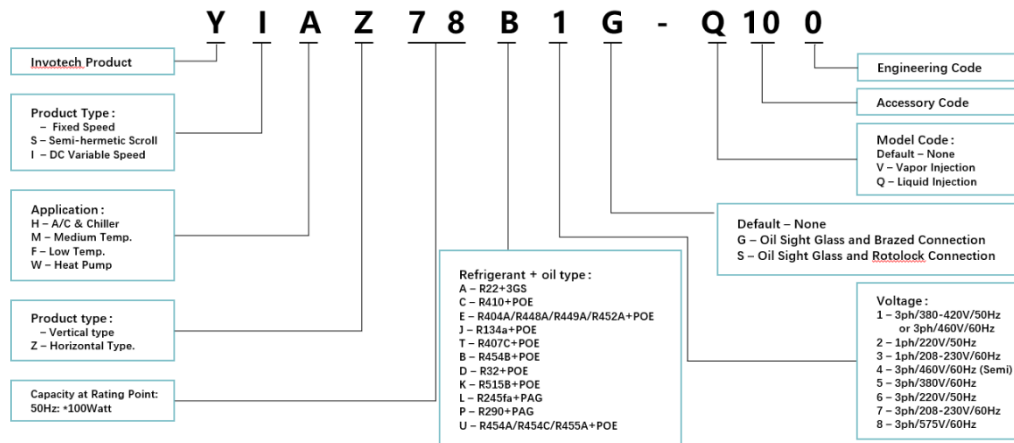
Y I A Z 7 8 B 1 G - Q 1 0 0

Invotech Product

Product Type :
– Fixed Speed
S – Semi-hermetic Scroll
I – DC Variable Speed

Application :
H – A/C & Chiller
M – Medium Temp.
F – Low Temp.
W – Heat Pump

Product type :
– Vertical type
Z – Horizontal Type.

Capacity at Rating Point:
50Hz: *100Watt

Refrigerant + oil type :
A – R22+3GS
C – R410+POE
E – R404A/R448A/R449A/R452A+POE
J – R134a+POE
T – R407C+POE
B – R454B+POE
D – R32+POE
K – R515B+POE
L – R245fa+PAG
P – R290+PAG
U – R454A/R454C/R455A+POE

Engineering Code

Accessory Code

Model Code :
Default – None
V – Vapor Injection
Q – Liquid Injection

Default – None
G – Oil Sight Glass and Brazed Connection
S – Oil Sight Glass and Rotolock Connection

Voltage :
1 – 3ph/380-420V/50Hz
or 3ph/460V/60Hz
2 – 1ph/220V/50Hz
3 – 1ph/208-230V/60Hz
4 – 3ph/460V/60Hz (Semi)
5 – 3ph/380V/60Hz
6 – 3ph/220V/50Hz
7 – 3ph/208-230V/60Hz
8 – 3ph/575V/60Hz